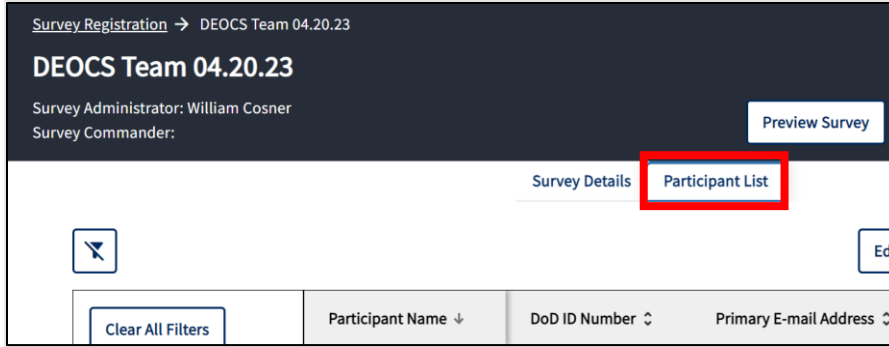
Survey Registration → DEOCS Team 04.20.23

DEOCS Team 04.20.23

Survey Administrator: William Cosner
Survey Commander:

Preview Survey

Survey Details
Participant List

Ed

Clear All Filters

Participant Name ↓
DoD ID Number
Primary E-mail Address